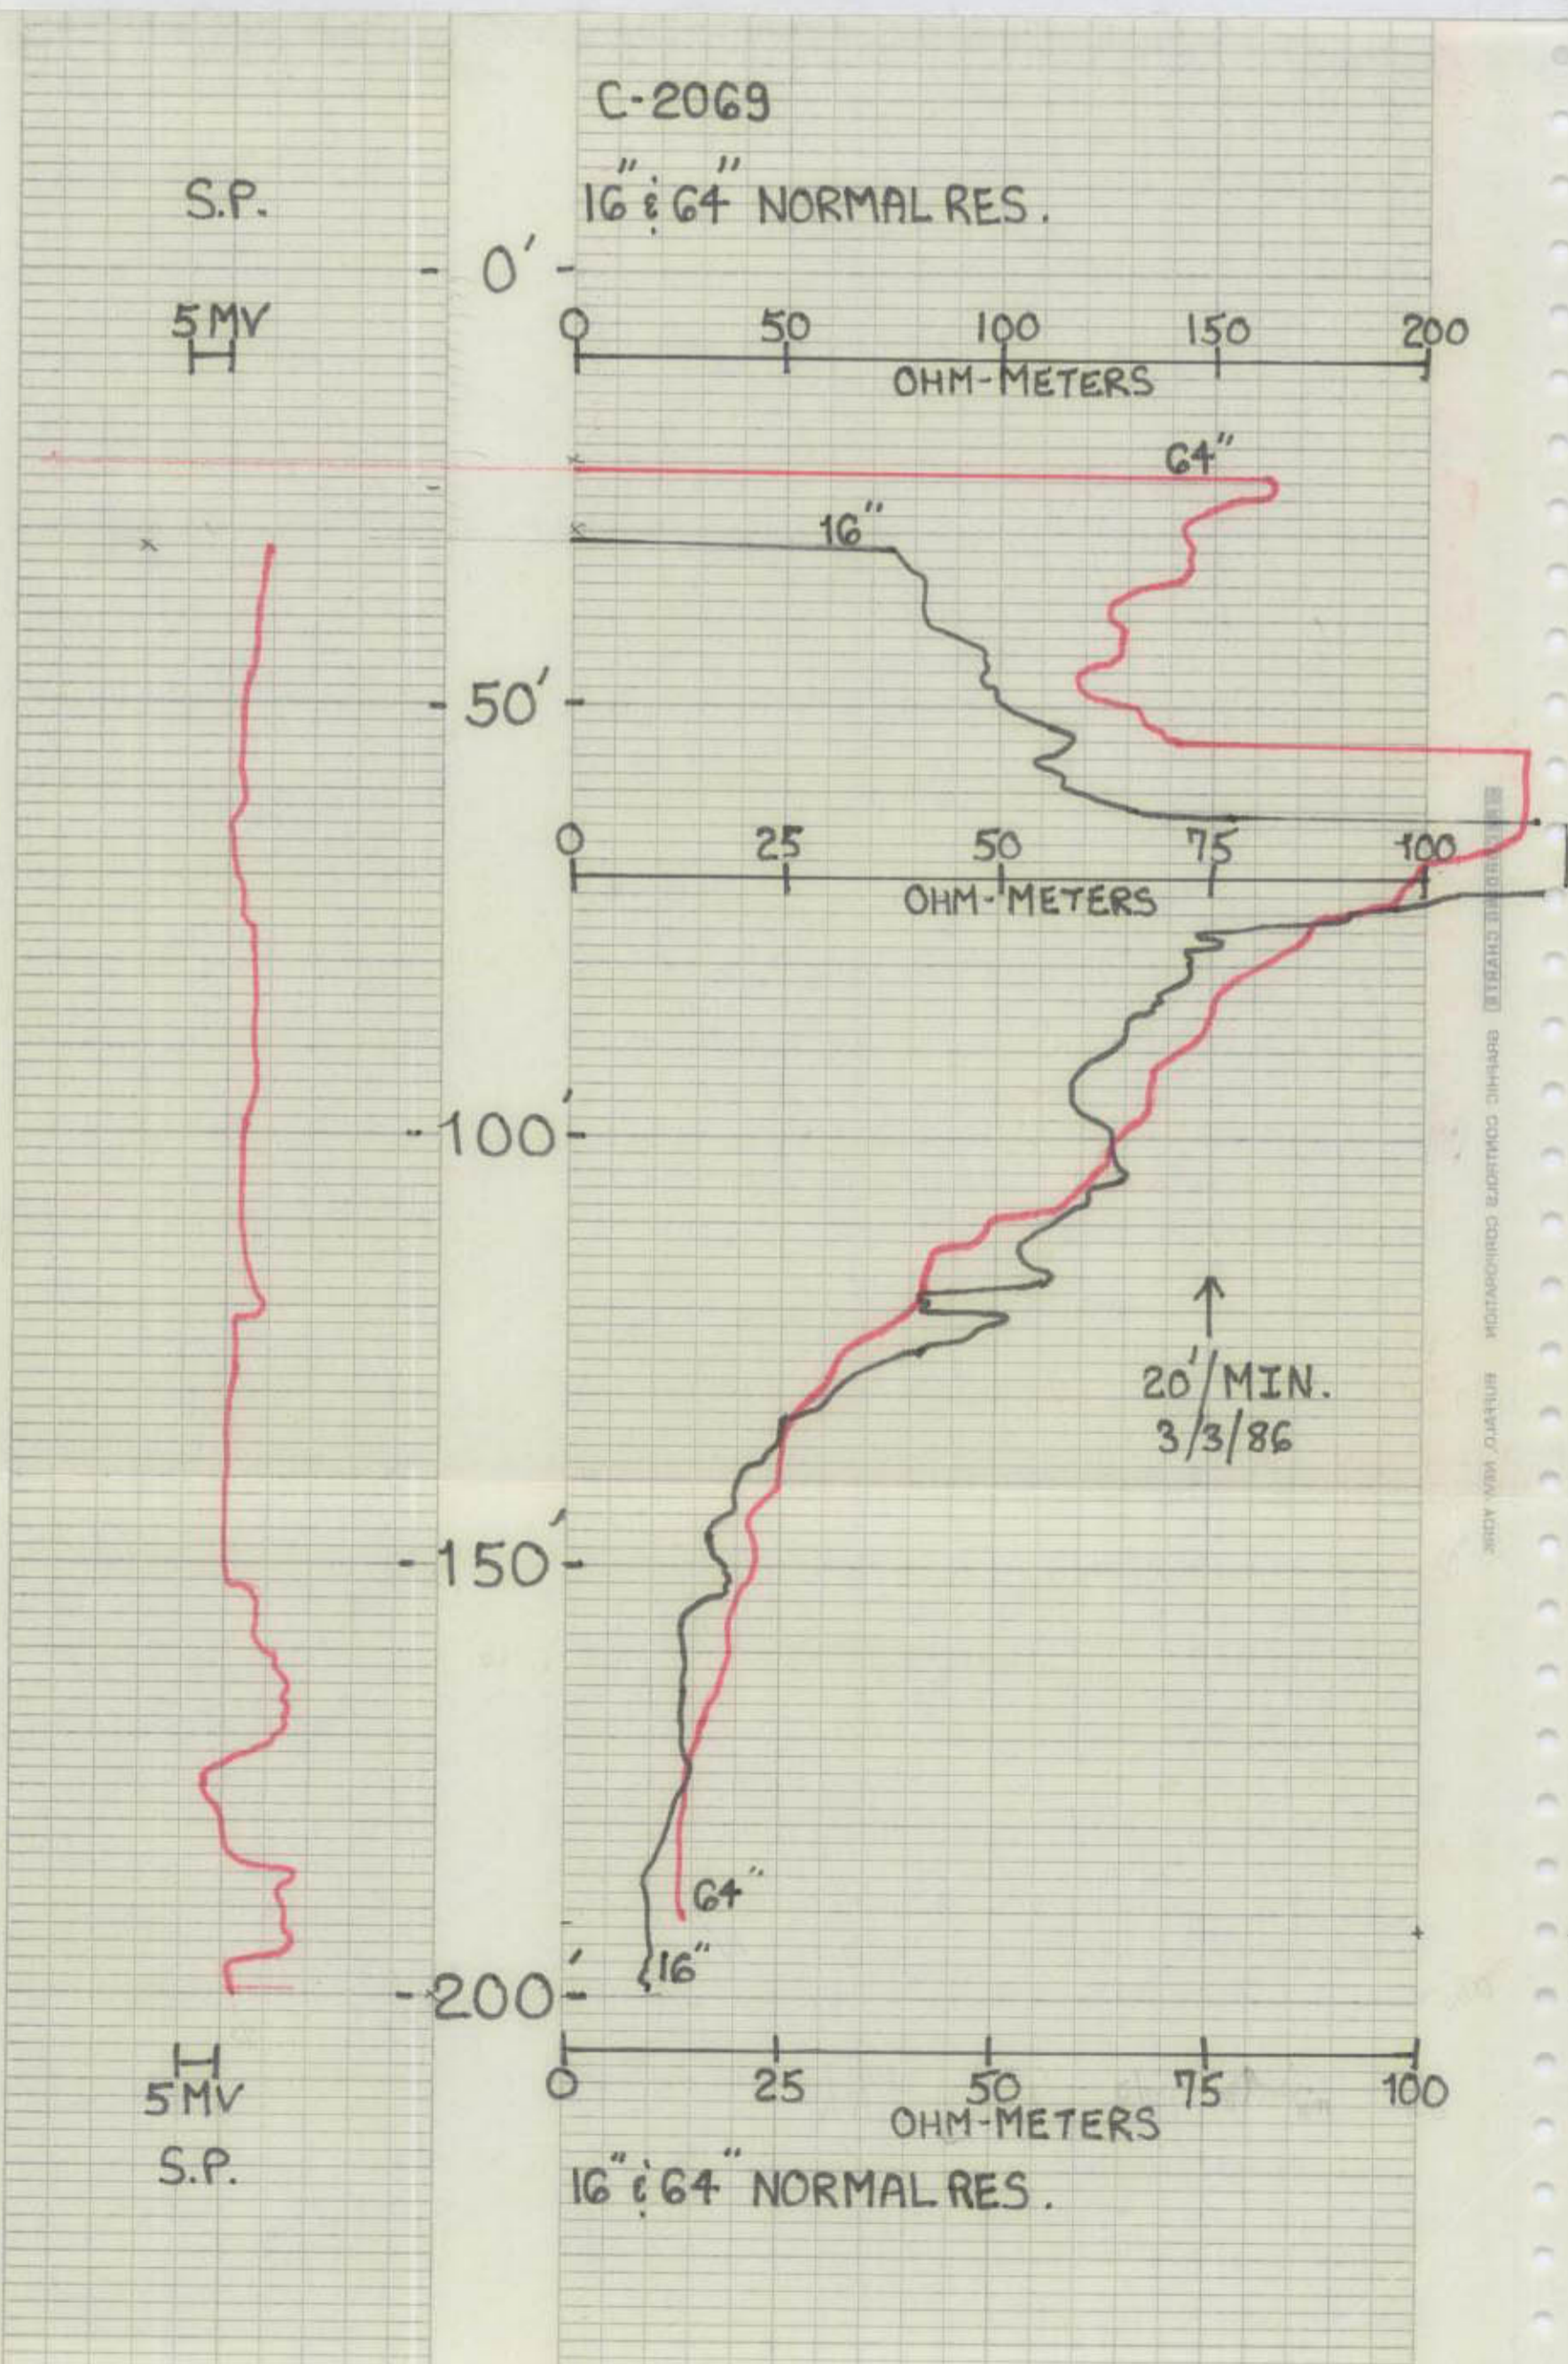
C-2069

S.P.

16" & 64" NORMAL RES.

- 0' -

5 MV

0 50 100 150 200
OHM-METERS

64"

16"

- 50' -

0 25 50 75 100
OHM-METERS

- 100' -

↑
20'/MIN.
3/3/86

- 150' -

64"

16"

- 200' -

5 MV

S.P.

0 25 50 75 100
OHM-METERS

16" & 64" NORMAL RES.

GRAPHIC CONTROLS CORPORATION BUFFALO, NEW YORK